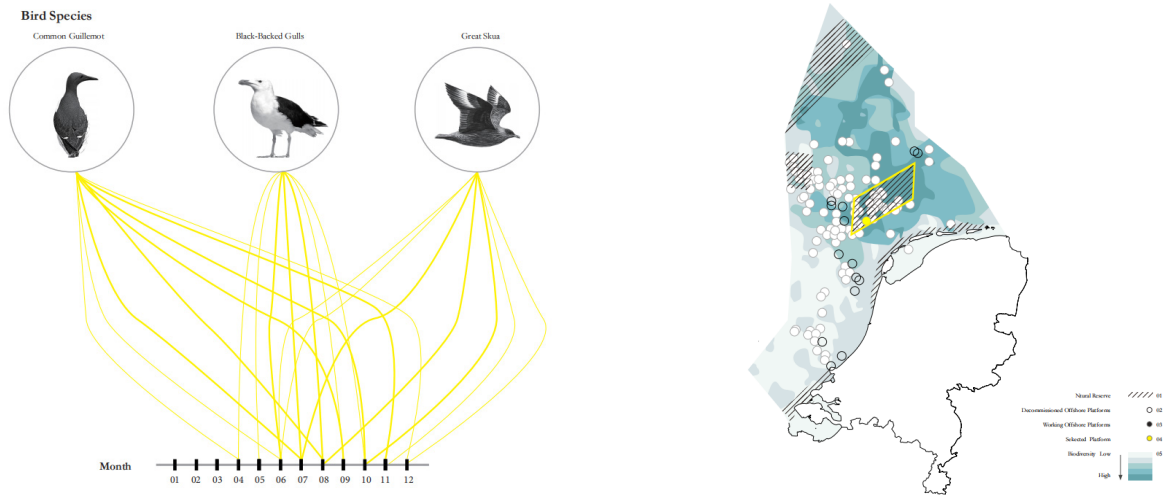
Bird Species

Common Guillemot

Black-Backed Gulls

Great Skua

Month

01 02 03 04 05 06 07 08 09 10 11 12

Natural Reserve 01

Decommissioned Offshore Platforms 02

Working Offshore Platforms 03

Selected Platform 04

Biodiversity Low 05

High